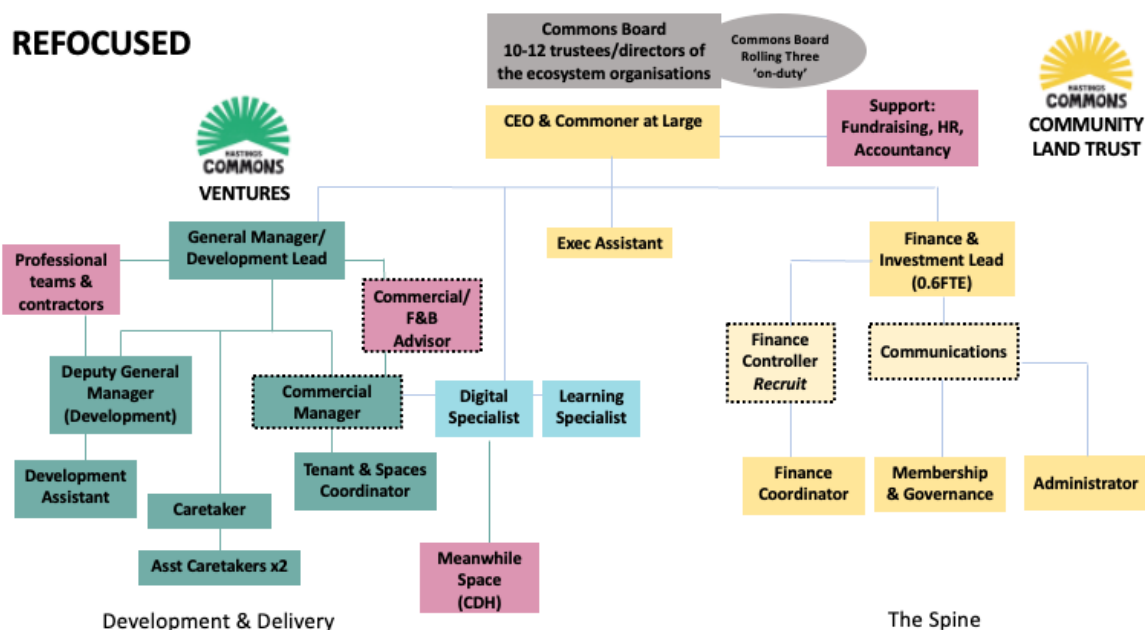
REFOCUSED

Commons Board
10-12 trustees/directors of the ecosystem organisations

Commons Board
Rolling Three
'on-duty'

HASTINGS
COMMONS
COMMUNITY LAND TRUST

HASTINGS
COMMONS
VENTURES

CEO & Commoner at Large

Support:
Fundraising, HR, Accountancy

Exec Assistant

General Manager/
Development Lead

Professional teams & contractors

Commercial/
F&B
Advisor

Finance &
Investment Lead
(0.6FTE)

Finance Controller
*Recruit*

Communications

Deputy General Manager
(Development)

Commercial Manager

Digital Specialist

Learning Specialist

Development Assistant

Tenant & Spaces Coordinator

Caretaker

Asst Caretakers x2

Meanwhile Space
(CDH)

Finance Coordinator

Membership & Governance

Administrator

Development & Delivery

The Spine